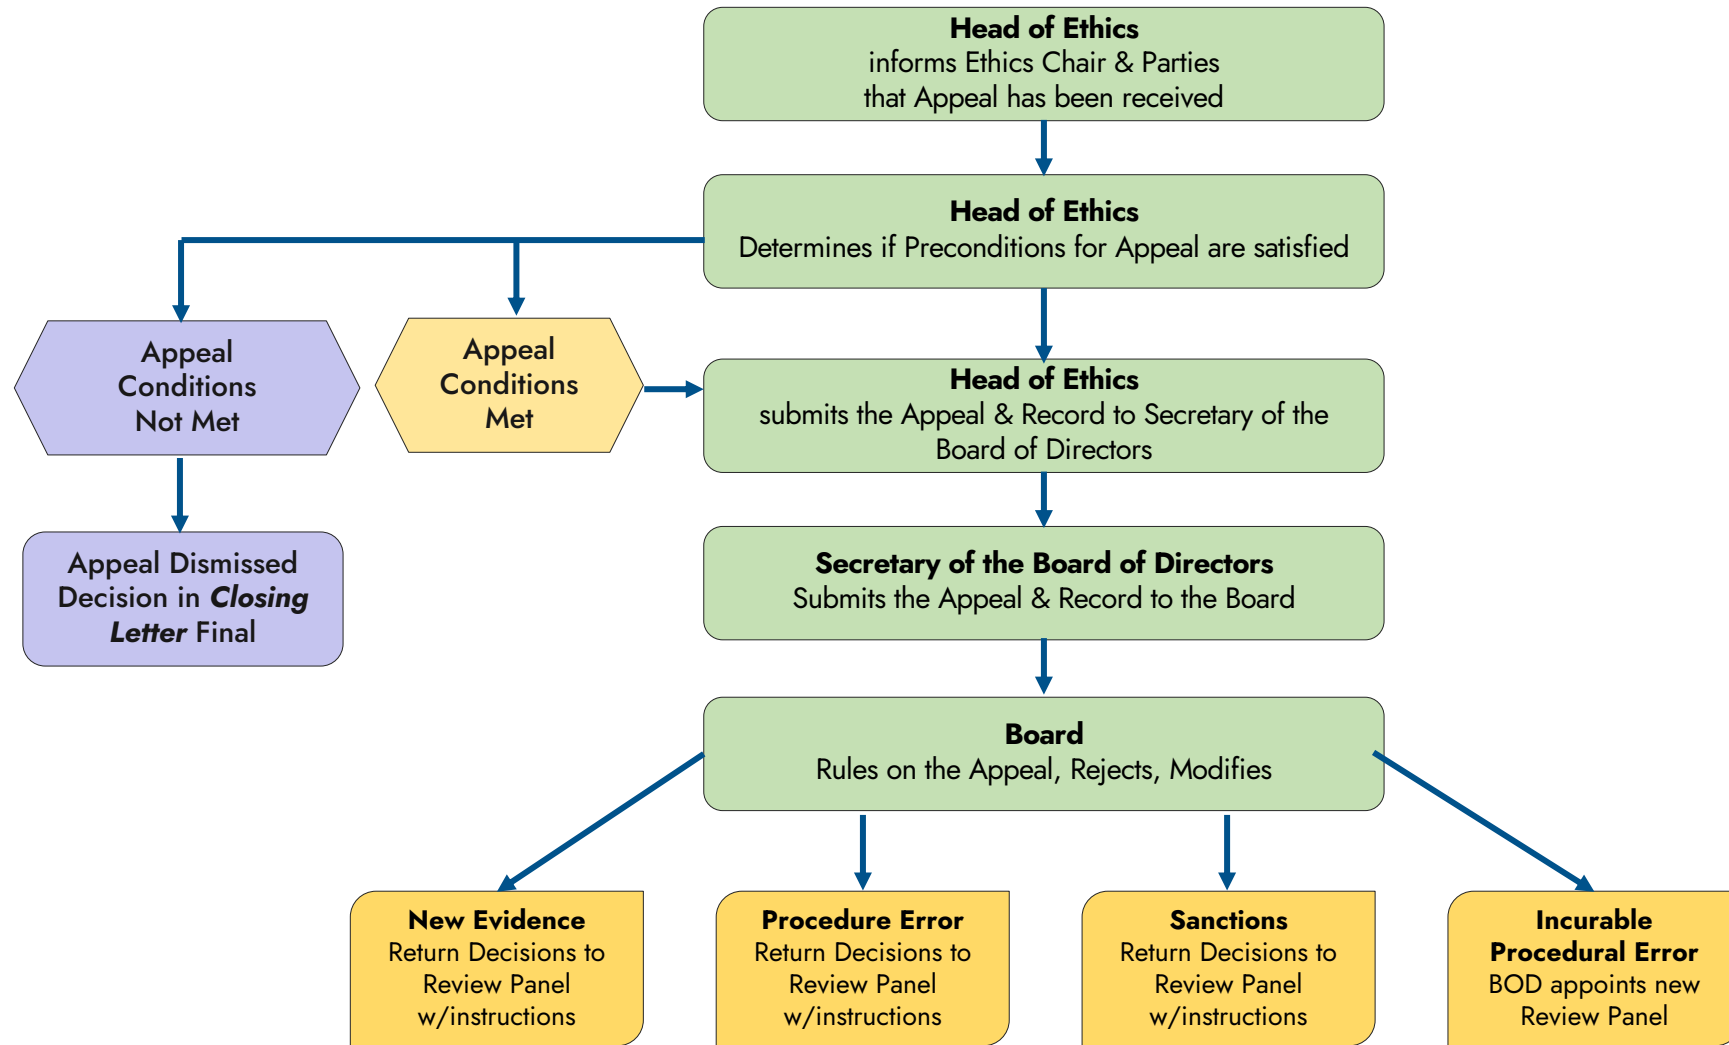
**Head of Ethics**
informs Ethics Chair & Parties that Appeal has been received

**Head of Ethics**
Determines if Preconditions for Appeal are satisfied

Appeal Conditions Not Met

Appeal Conditions Met

**Head of Ethics**
submits the Appeal & Record to Secretary of the Board of Directors

Appeal Dismissed Decision in ***Closing Letter*** Final

**Secretary of the Board of Directors**
Submits the Appeal & Record to the Board

**Board**
Rules on the Appeal, Rejects, Modifies

**New Evidence**
Return Decisions to Review Panel w/instructions

**Procedure Error**
Return Decisions to Review Panel w/instructions

**Sanctions**
Return Decisions to Review Panel w/instructions

**Incurable Procedural Error**
BOD appoints new Review Panel